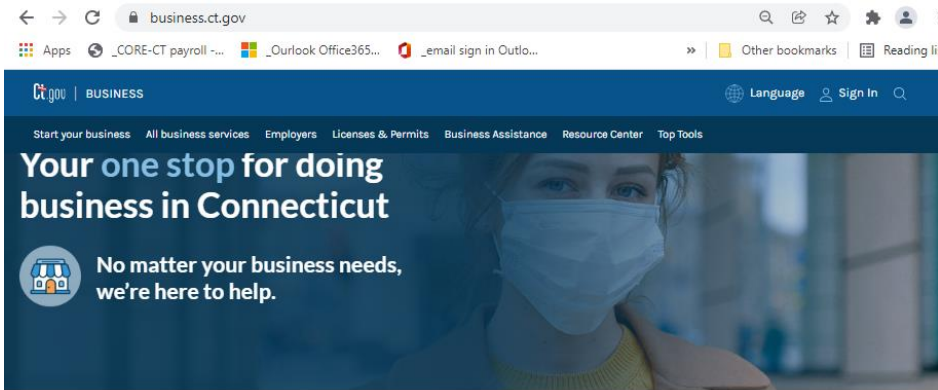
business.ct.gov

Apps _CORE-CT payroll -... _Ourlook Office365... _email sign in Outlo... » Other bookmarks Reading li

Ct.gov | BUSINESS

Language Sign In

Start your business All business services Employers Licenses & Permits Business Assistance Resource Center Top Tools

Your one stop for doing business in Connecticut

No matter your business needs, we're here to help.